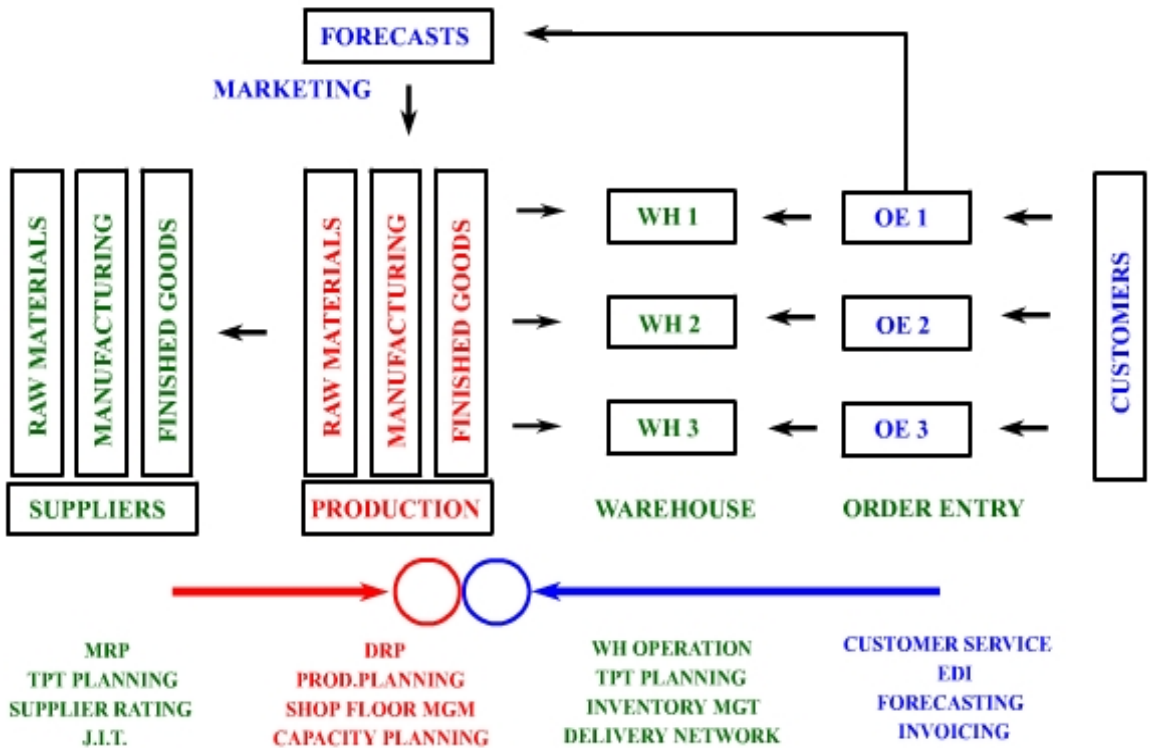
FORECASTS

MARKETING

RAW MATERIALS
MANUFACTURING
FINISHED GOODS

SUPPLIERS

RAW MATERIALS
MANUFACTURING
FINISHED GOODS

PRODUCTION

WH 1
WH 2
WH 3

WAREHOUSE

OE 1
OE 2
OE 3

ORDER ENTRY

CUSTOMERS

MRP
TPT PLANNING
SUPPLIER RATING
J.I.T.

DRP
PROD.PLANNING
SHOP FLOOR MGM
CAPACITY PLANNING

WH OPERATION
TPT PLANNING
INVENTORY MGT
DELIVERY NETWORK

CUSTOMER SERVICE
EDI
FORECASTING
INVOICING